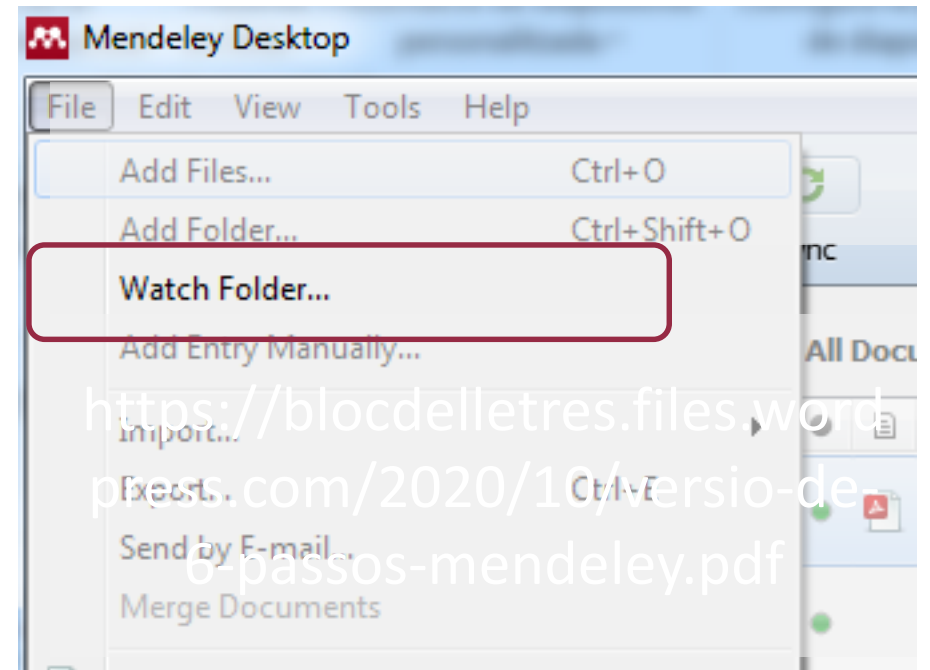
Mendeley Desktop

File Edit View Tools Help

Add Files... Ctrl+O

Add Folder... Ctrl+Shift+O

Watch Folder...

Add Entry Manually...

Import...

Export... Ctrl+E

Send by E-mail...

Merge Documents

ync

All Docu

https://blocdelletres.files.wordpress.com/2020/10/versio-de-6-passos-mendeley.pdf